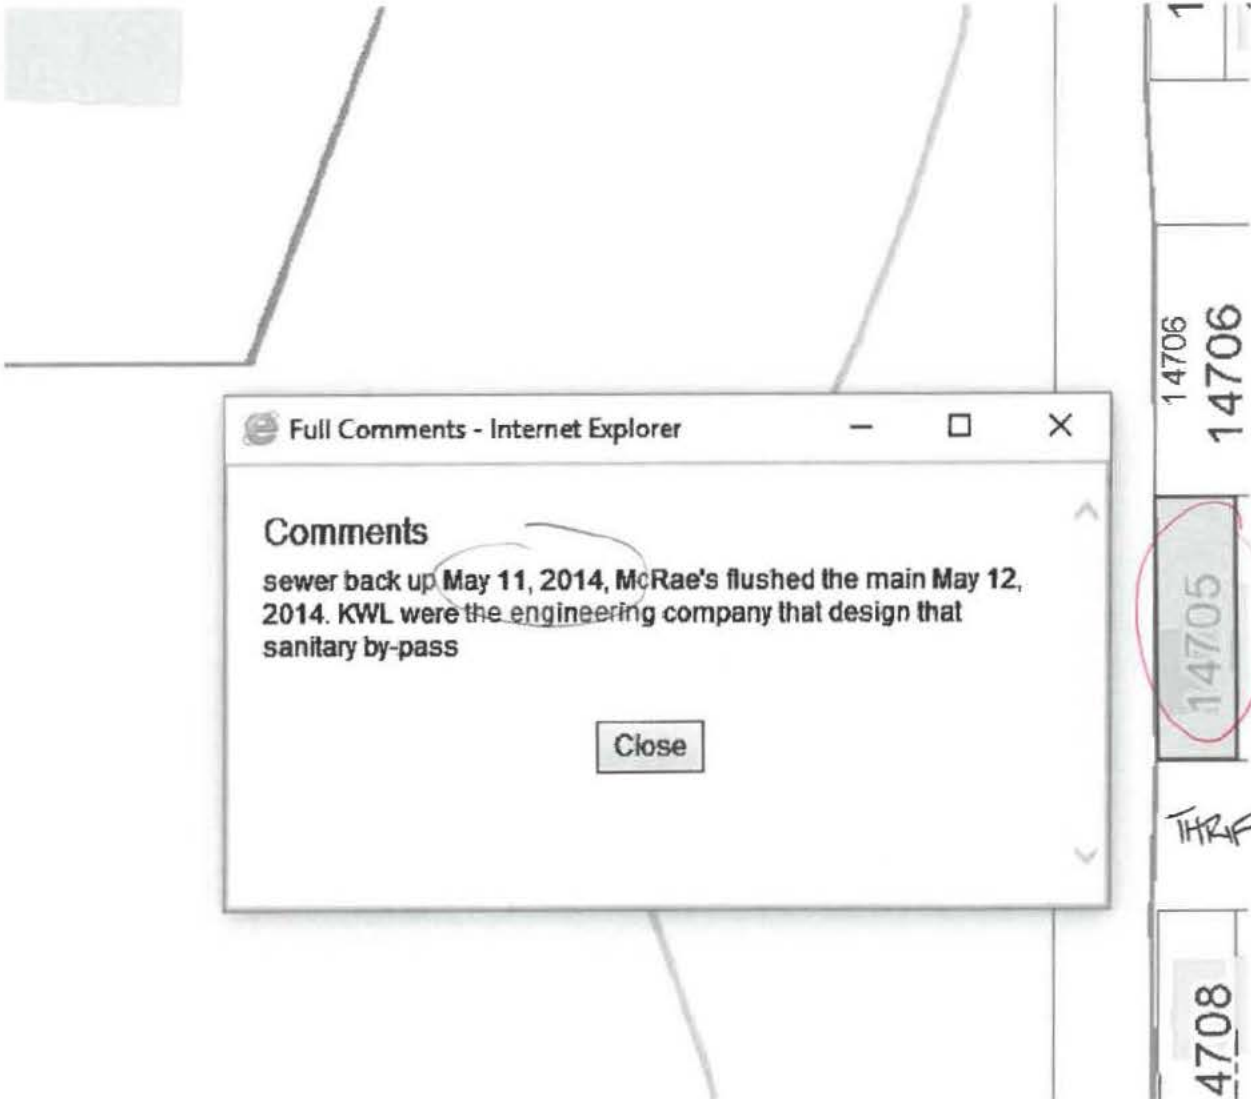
Full Comments - Internet Explorer

Comments

sewer back up May 11, 2014, McRae's flushed the main May 12, 2014. KWL were the engineering company that design that sanitary by-pass

Close

14706
14706
14705
THRIF
14708